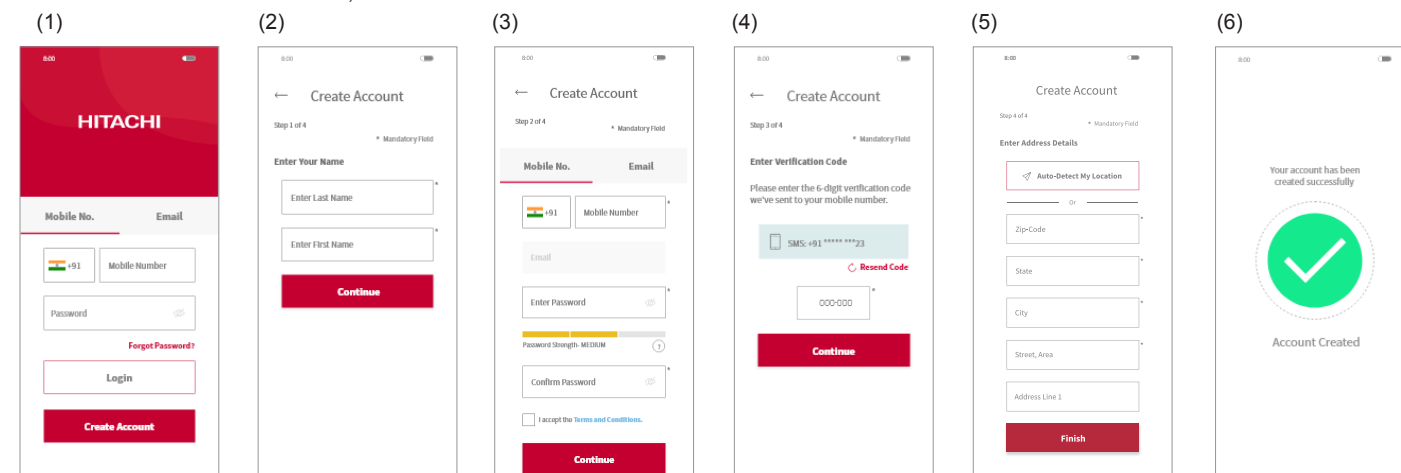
(1)

8:00

HITACHI

Mobile No. Email

+91 Mobile Number

Password

Forgot Password?

Login

Create Account

(2)

8:00

← Create Account

Step 1 of 4

* Mandatory Field

Enter Your Name

Enter Last Name *

Enter First Name *

Continue

(3)

8:00

← Create Account

Step 2 of 4

* Mandatory Field

Mobile No. Email

+91 Mobile Number *

Email

Enter Password *

Password Strength- MEDIUM ?

Confirm Password *

I accept the Terms and Conditions.

Continue

(4)

8:00

← Create Account

Step 3 of 4

* Mandatory Field

Enter Verification Code

Please enter the 6-digit verification code we've sent to your mobile number.

SMS: +91 ***** ***23

Resend Code

000-000 *

Continue

(5)

8:00

Create Account

Step 4 of 4

* Mandatory Field

Enter Address Details

Auto-Detect My Location

Or

Zip-Code *

State *

City *

Street, Area *

Address Line 1

Finish

(6)

8:00

Your account has been created successfully

Account Created